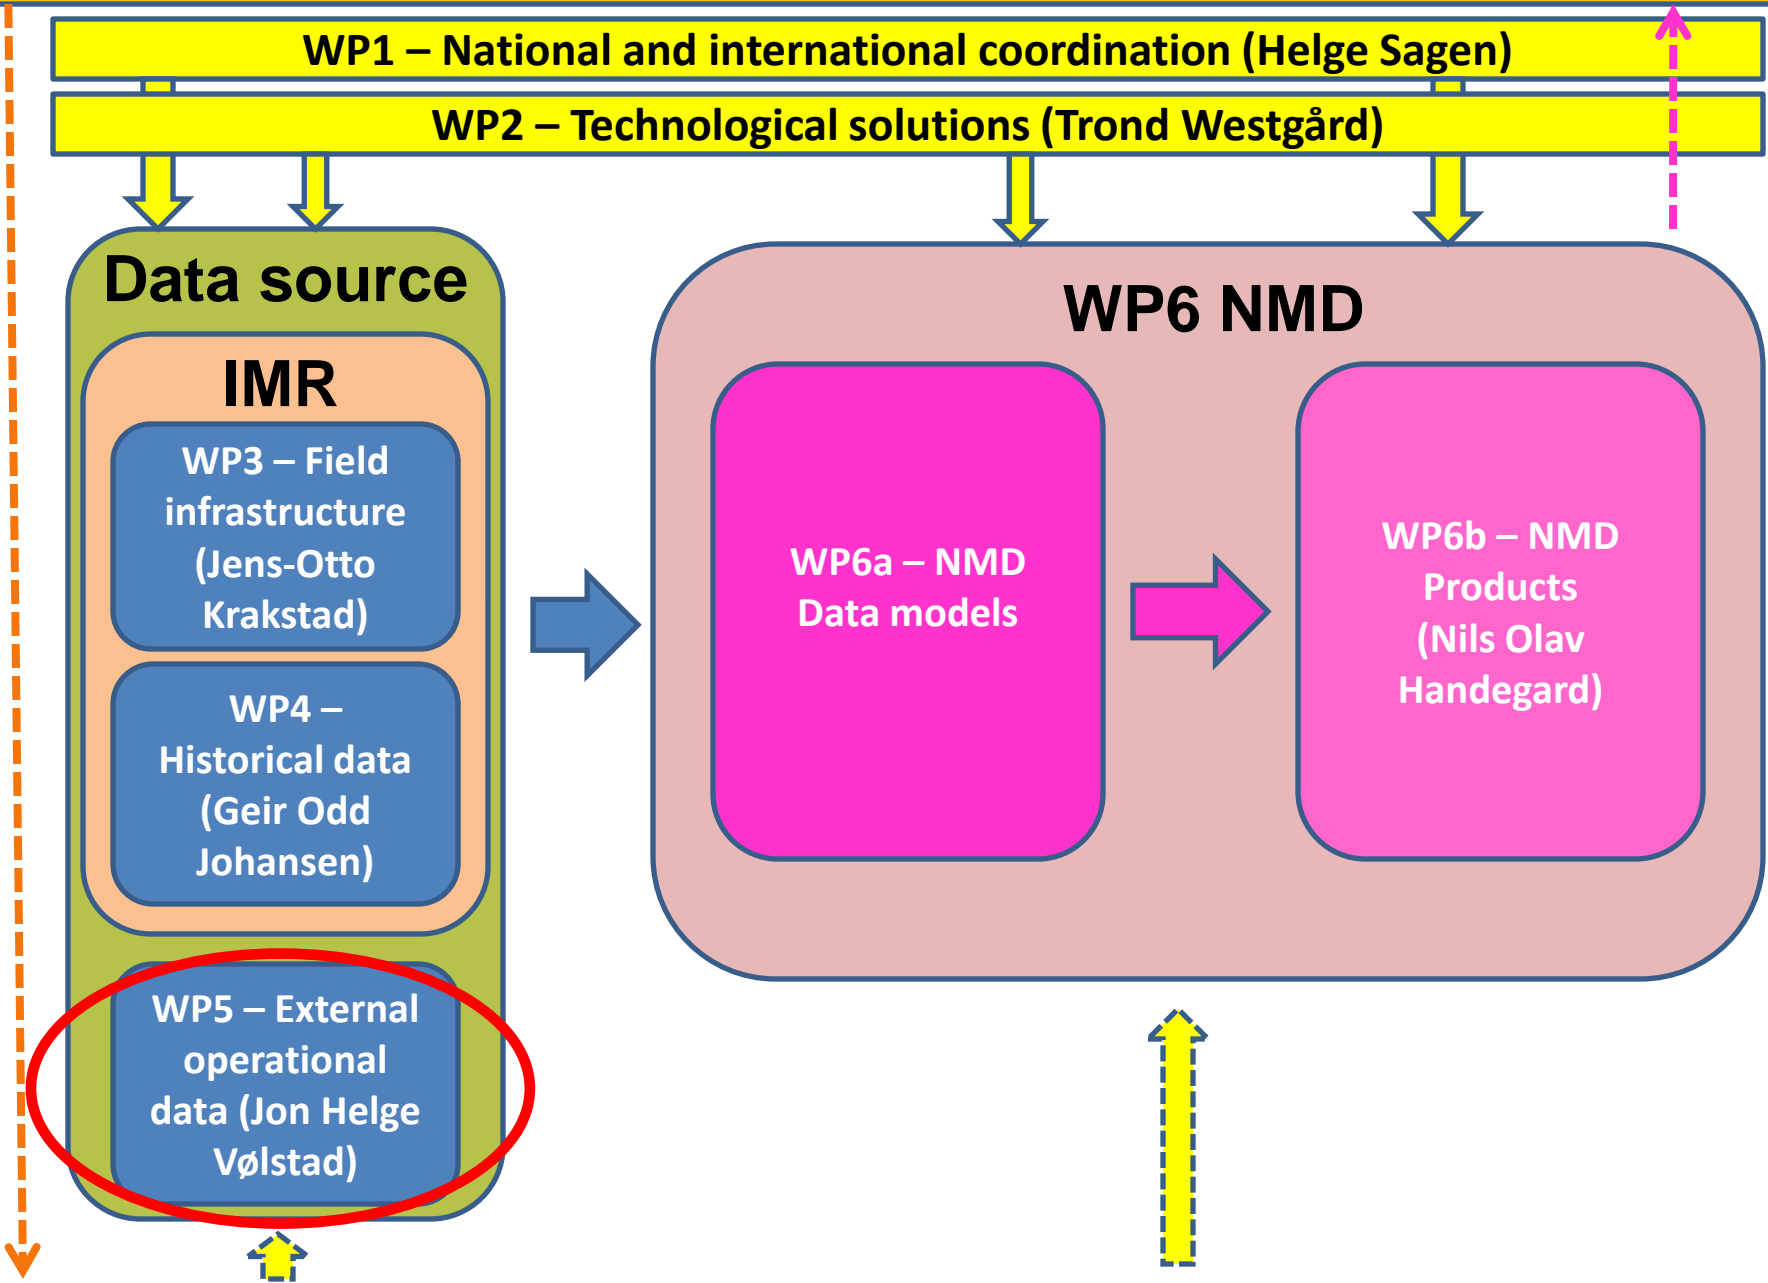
WP1 – National and international coordination (Helge Sagen)

WP2 – Technological solutions (Trond Westgård)

Data source

IMR

WP3 – Field infrastructure (Jens-Otto Krakstad)

WP4 – Historical data (Geir Odd Johansen)

WP5 – External operational data (Jon Helge Vølstad)

WP6 NMD

WP6a – NMD Data models

WP6b – NMD Products (Nils Olav Handegard)